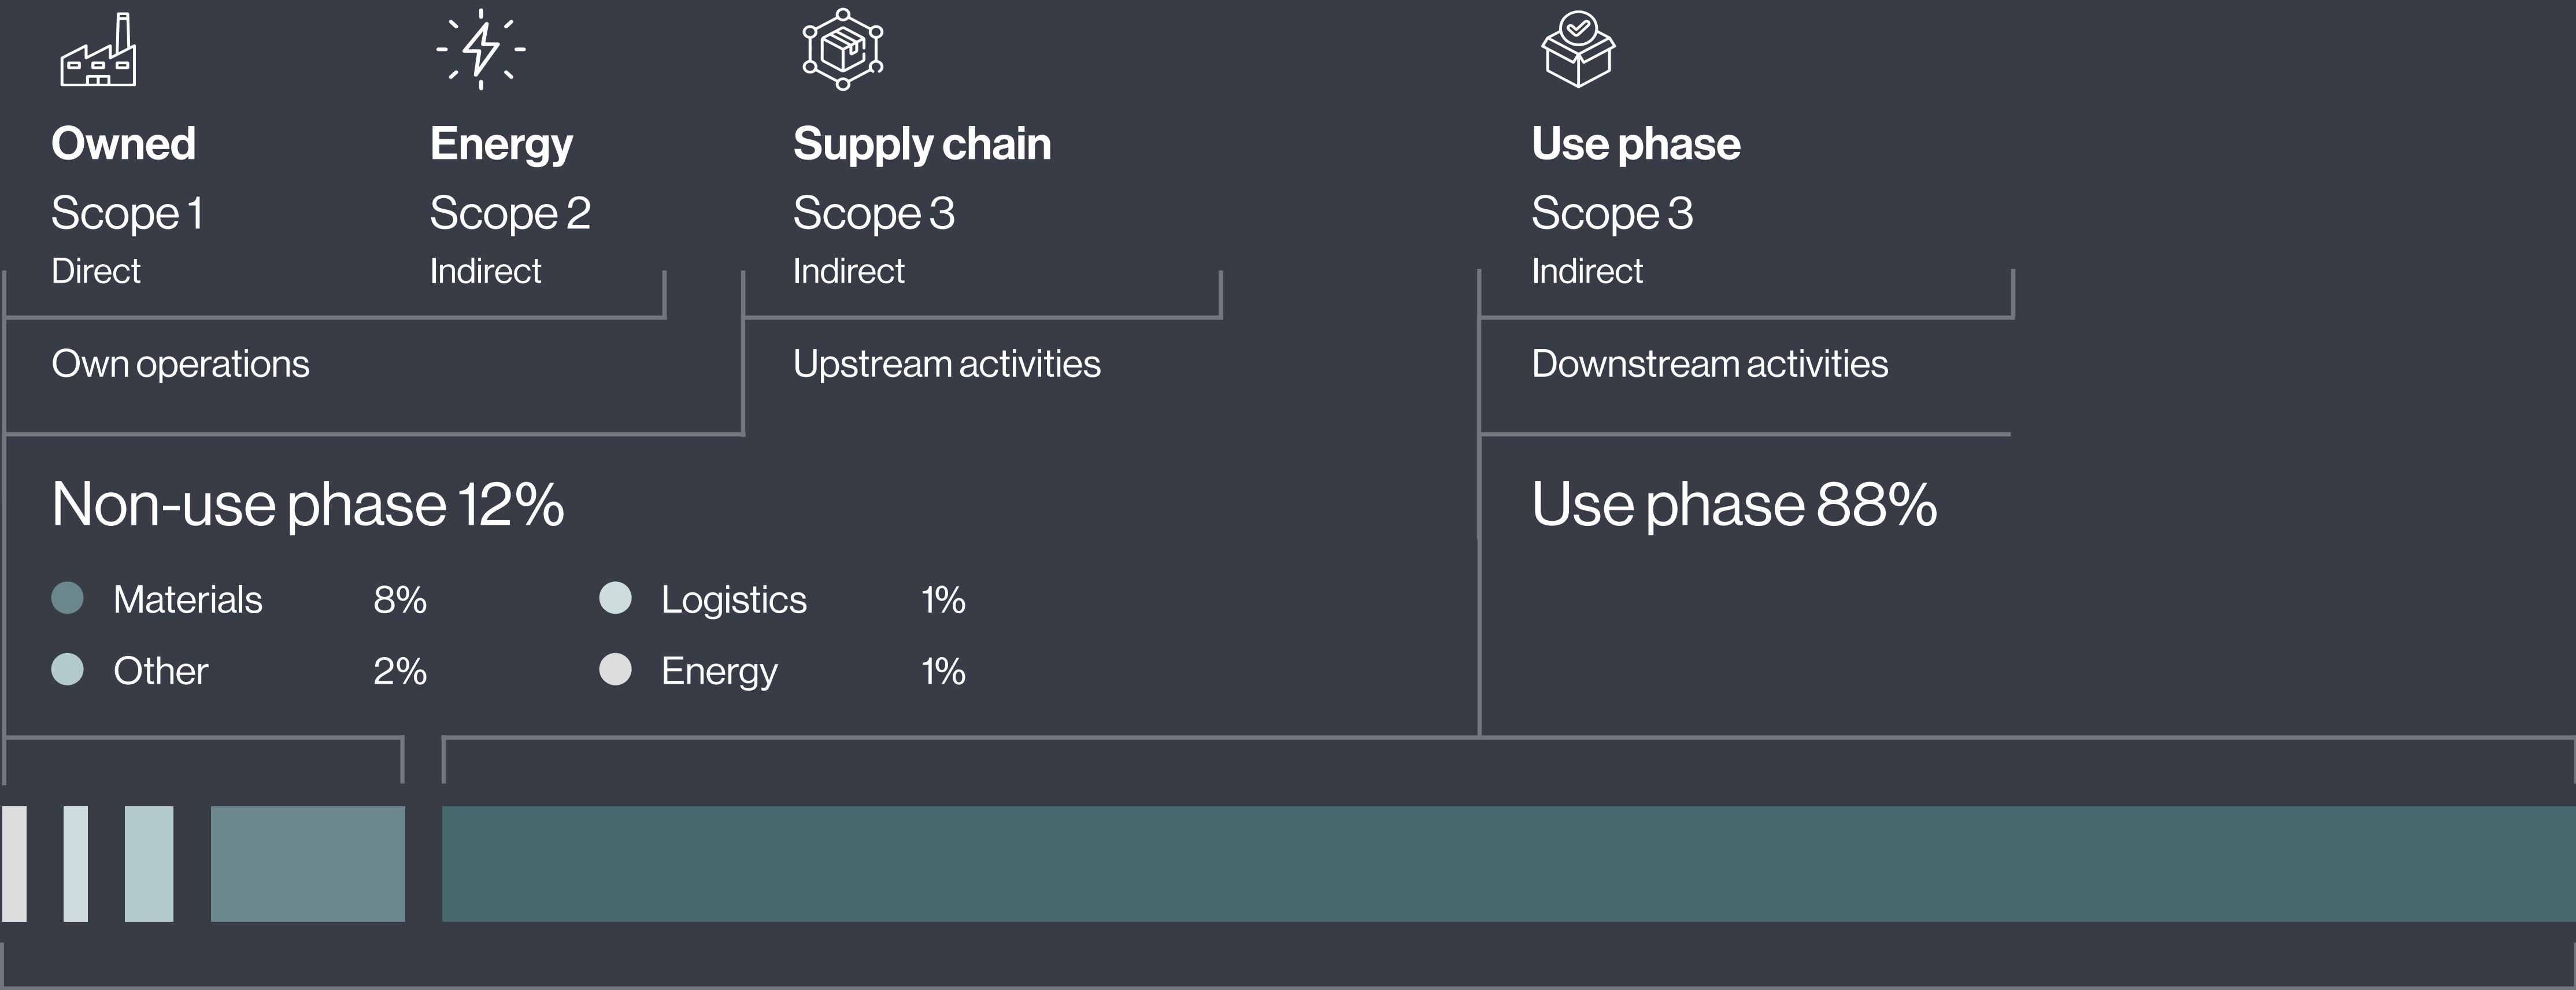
Owned
Scope 1
Direct

Energy
Scope 2
Indirect

Supply chain
Scope 3
Indirect

Use phase
Scope 3
Indirect

Own operations

Upstream activities

Downstream activities

Non-use phase 12%

Materials 8%
Other 2%
Logistics 1%
Energy 1%

Use phase 88%